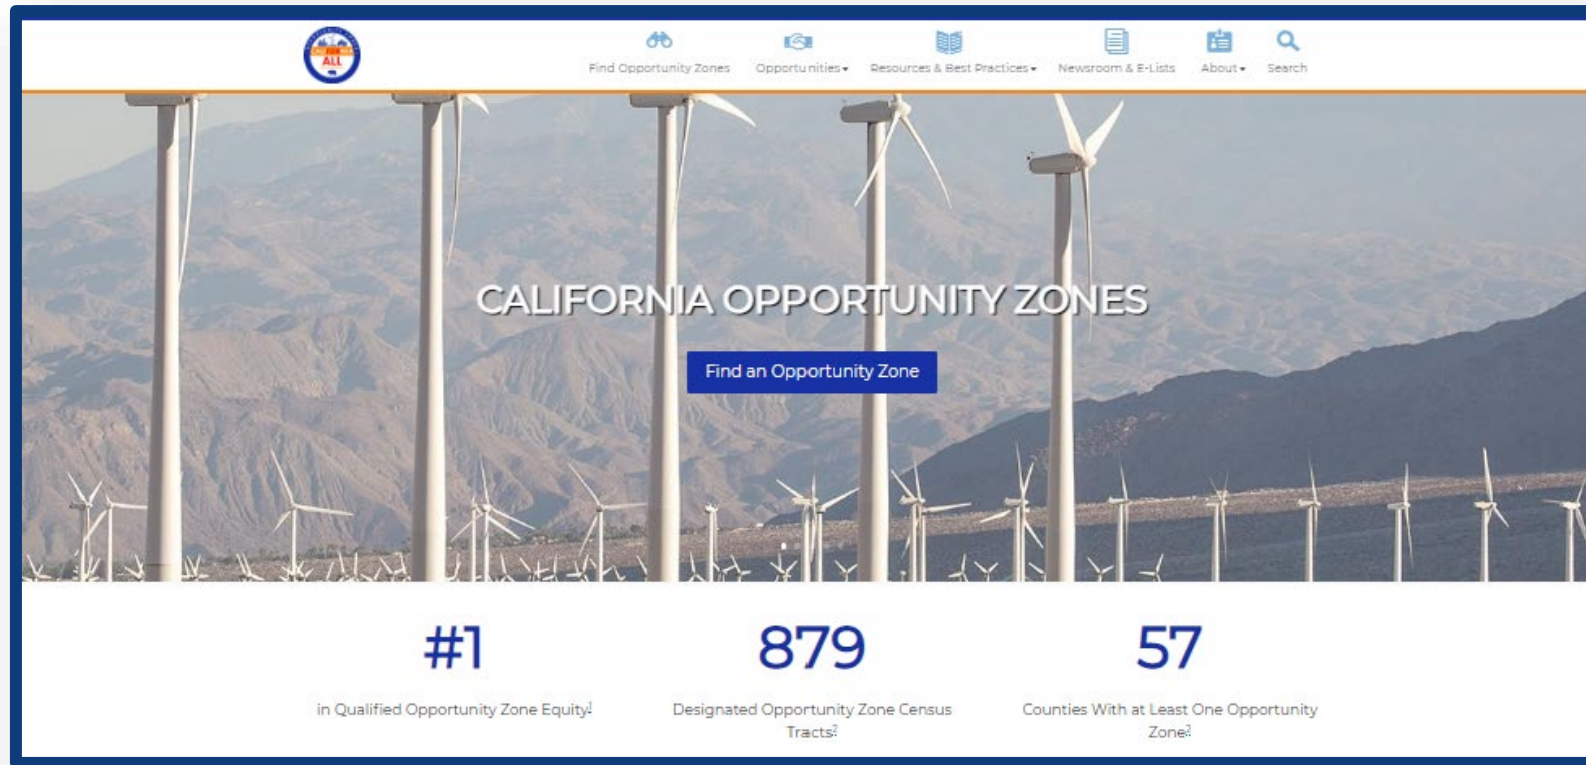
ALL

Find Opportunity Zones Opportunities ▾ Resources & Best Practices ▾ Newsroom & E-Lists About ▾ Search

CALIFORNIA OPPORTUNITY ZONES

Find an Opportunity Zone

#1
in Qualified Opportunity Zone Equity$^1$

879
Designated Opportunity Zone Census Tracts$^2$

57
Counties With at Least One Opportunity Zone$^3$